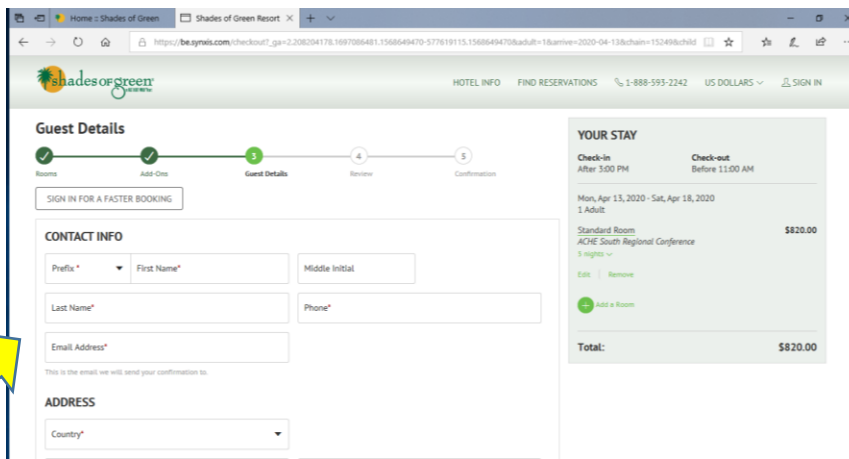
Home :: Shades of Green
Shades of Green Resort
https://be.synxis.com/checkout?_ga=2.208204178.1697086481.1568649470-577619115.1568649470&adult=1&arrive=2020-04-13&chain=15249&child

shades of green

HOTEL INFO FIND RESERVATIONS 1-888-593-2242 US DOLLARS SIGN IN

Guest Details

3 4 5

Rooms Add-Ons Guest Details Review Confirmation

SIGN IN FOR A FASTER BOOKING

CONTACT INFO

Prefix* First Name* Middle Initial

Last Name* Phone*

Email Address*

This is the email we will send your confirmation to.

ADDRESS

Country*

YOUR STAY

Check-in
After 3:00 PM

Check-out
Before 11:00 AM

Mon, Apr 13, 2020 - Sat, Apr 18, 2020
1 Adult

Standard Room $820.00
ACHE South Regional Conference
5 nights

Edit | Remove

Add a Room

Total: $820.00